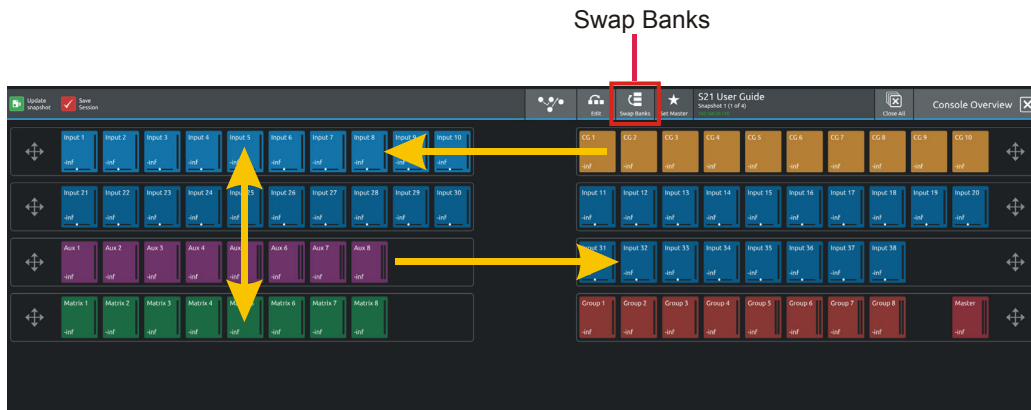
Swap Banks

Update snapshot
Save Session
Edit
Swap Banks
Set Master
S21 User Guide
Snapshot 1 (1 of 4)
Close All
Console Overview

Input 1 -inf
Input 2 -inf
Input 3 -inf
Input 4 -inf
Input 5 -inf
Input 6 -inf
Input 7 -inf
Input 8 -inf
Input 9 -inf
Input 10 -inf

Input 21 -inf
Input 22 -inf
Input 23 -inf
Input 24 -inf
Input 25 -inf
Input 26 -inf
Input 27 -inf
Input 28 -inf
Input 29 -inf
Input 30 -inf

Aux 1 -inf
Aux 2 -inf
Aux 3 -inf
Aux 4 -inf
Aux 5 -inf
Aux 6 -inf
Aux 7 -inf
Aux 8 -inf

Matrix 1 -inf
Matrix 2 -inf
Matrix 3 -inf
Matrix 4 -inf
Matrix 5 -inf
Matrix 6 -inf
Matrix 7 -inf
Matrix 8 -inf

CG 1 -inf
CG 2 -inf
CG 3 -inf
CG 4 -inf
CG 5 -inf
CG 6 -inf
CG 7 -inf
CG 8 -inf
CG 9 -inf
CG 10 -inf

Input 11 -inf
Input 12 -inf
Input 13 -inf
Input 14 -inf
Input 15 -inf
Input 16 -inf
Input 17 -inf
Input 18 -inf
Input 19 -inf
Input 20 -inf

Input 31 -inf
Input 32 -inf
Input 33 -inf
Input 34 -inf
Input 35 -inf
Input 36 -inf
Input 37 -inf
Input 38 -inf

Group 1 -inf
Group 2 -inf
Group 3 -inf
Group 4 -inf
Group 5 -inf
Group 6 -inf
Group 7 -inf
Group 8 -inf
Master -inf